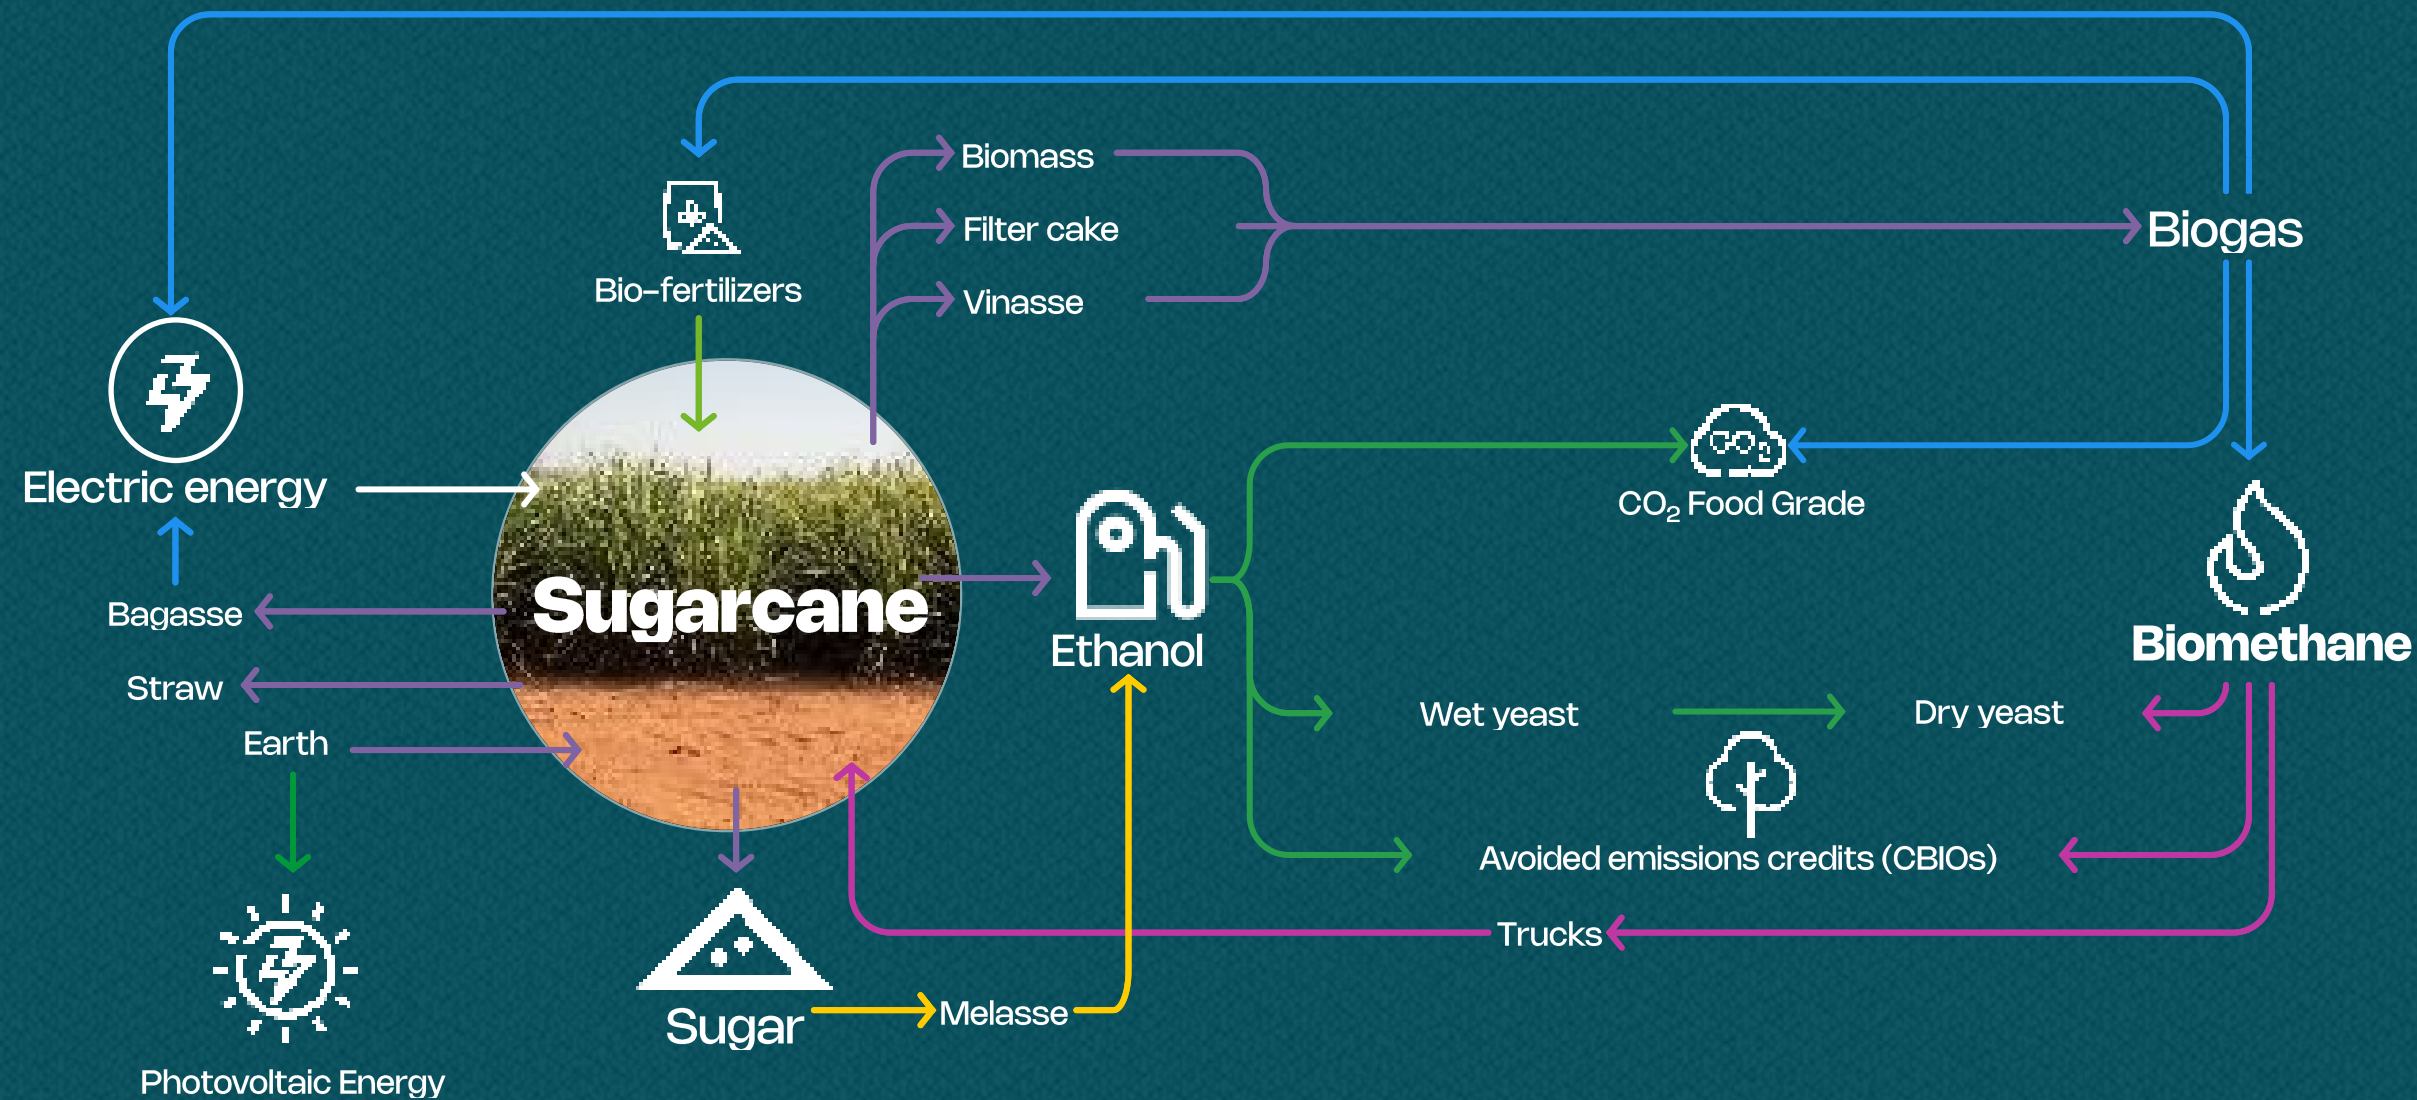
Biomass

Filter cake

Vinasse

Biogas

Bio-fertilizers

Electric energy

Sugarcane

Ethanol

$CO_2$ Food Grade

Biomethane

Bagasse

Straw

Earth

Wet yeast

Dry yeast

Avoided emissions credits (CBIOs)

Trucks

Sugar

Melasse

Photovoltaic Energy